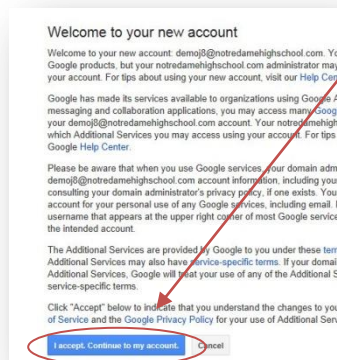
Welcome to your new account

Welcome to your new account: demoj8@notredamehighschool.com. Yo Google products, but your notredamehighschool.com administrator may your account. For tips about using your new account, visit our Help Cen

Google has made its services available to organizations using Google messaging and collaboration applications, you may access many Goog your demoj8@notredamehighschool.com account. Your notredamehigh which Additional Services you may access using your account. For tips Google Help Center.

Please be aware that when you use Google services, your domain adm demoj8@notredamehighschool.com account information, including you consulting your domain administrator's privacy policy, if one exists. You account for your personal use of any Google services, including email. username that appears at the upper right corner of most Google service the intended account.

The Additional Services are provided by Google to you under these terr Additional Services may also have service-specific terms. If your domai Additional Services, Google will treat your use of any of the Additional S service-specific terms.

Click "Accept" below to indicate that you understand the changes to yo of Service and the Google Privacy Policy for your use of Additional Ser

I accept. Continue to my account.

Cancel